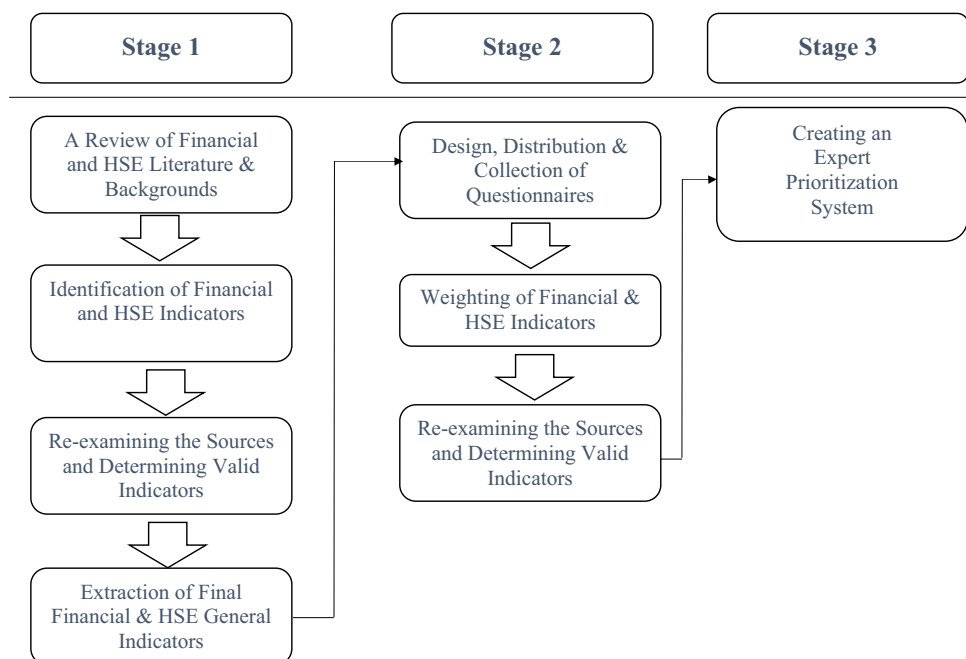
Stage 1

Stage 2

Stage 3

A Review of Financial and HSE Literature & Backgrounds

Identification of Financial and HSE Indicators

Re-examining the Sources and Determining Valid Indicators

Extraction of Final Financial & HSE General Indicators

Design, Distribution & Collection of Questionnaires

Weighting of Financial & HSE Indicators

Re-examining the Sources and Determining Valid Indicators

Creating an Expert Prioritization System